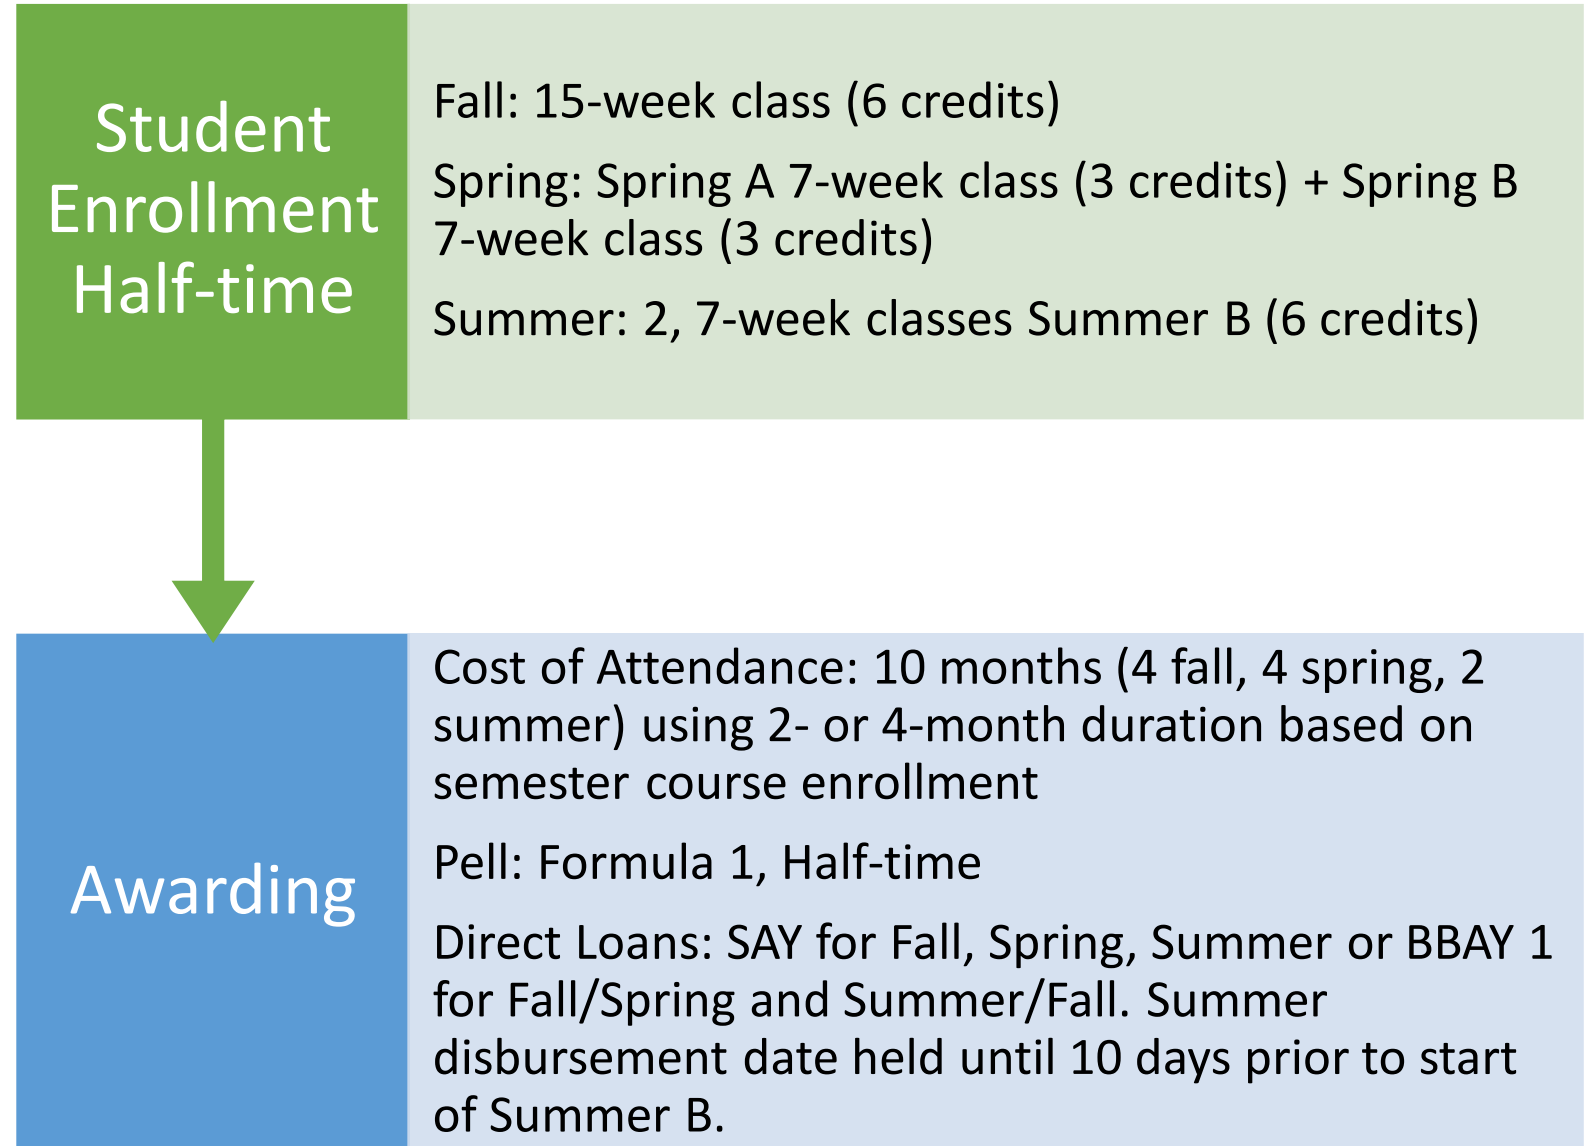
Student Enrollment Half-time

Fall: 15-week class (6 credits)

Spring: Spring A 7-week class (3 credits) + Spring B 7-week class (3 credits)

Summer: 2, 7-week classes Summer B (6 credits)

Awarding

Cost of Attendance: 10 months (4 fall, 4 spring, 2 summer) using 2- or 4-month duration based on semester course enrollment

Pell: Formula 1, Half-time

Direct Loans: SAY for Fall, Spring, Summer or BBAY 1 for Fall/Spring and Summer/Fall. Summer disbursement date held until 10 days prior to start of Summer B.